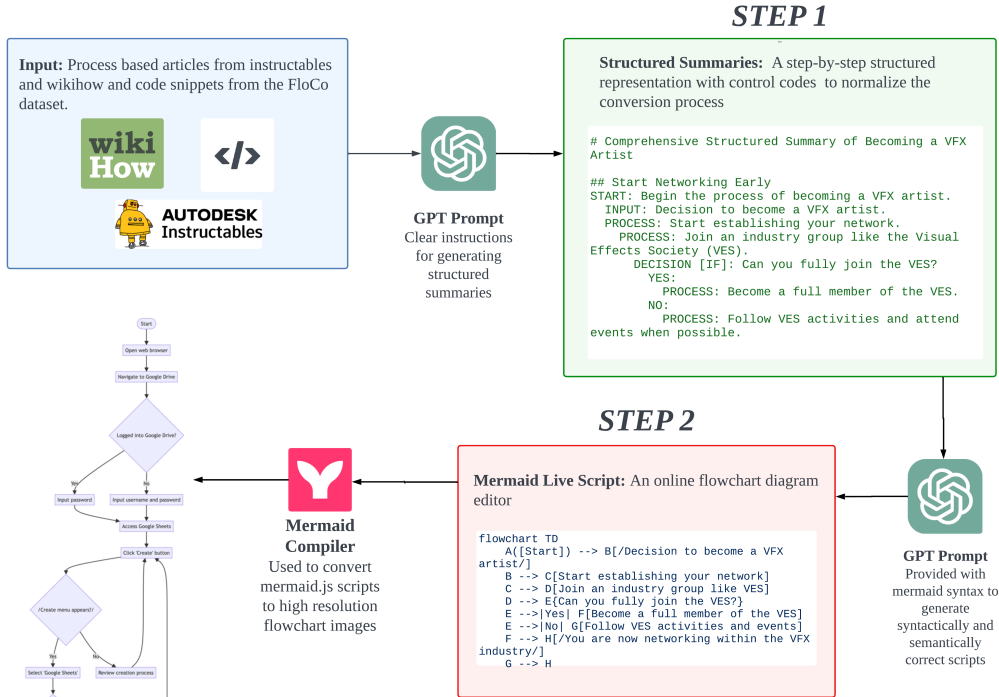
STEP 1

Input: Process based articles from instructables and wikihow and code snippets from the FloCo dataset.

wiki How

</>

AUTODESK Instructables

GPT Prompt
Clear instructions for generating structured summaries

Structured Summaries: A step-by-step structured representation with control codes to normalize the conversion process

```
# Comprehensive Structured Summary of Becoming a VFX Artist

## Start Networking Early
START: Begin the process of becoming a VFX artist.
  INPUT: Decision to become a VFX artist.
  PROCESS: Start establishing your network.
    PROCESS: Join an industry group like the Visual Effects Society (VES).
      DECISION [IF]: Can you fully join the VES?
        YES:
          PROCESS: Become a full member of the VES.
        NO:
          PROCESS: Follow VES activities and attend events when possible.
```

STEP 2

Start
Open web browser
Navigate to Google Drive
Logged into Google Drive?
Yes
No
Input password
Input username and password
Access Google Sheets
Click 'Create' button
/Create menu appeared?/
Yes
No
Select 'Google Sheets'
Review creation process

Mermaid Compiler
Used to convert mermaid.js scripts to high resolution flowchart images

Mermaid Live Script: An online flowchart diagram editor

```
flowchart TD
    A([Start]) --> B[/Decision to become a VFX artist/]
    B --> C[Start establishing your network]
    C --> D[Join an industry group like VES]
    D --> E{Can you fully join the VES?}
    E -->|Yes| F[Become a full member of the VES]
    E -->|No| G[Follow VES activities and events]
    F --> H[/You are now networking within the VFX industry/]
    G --> H
```

GPT Prompt
Provided with mermaid syntax to generate syntactically and semantically correct scripts